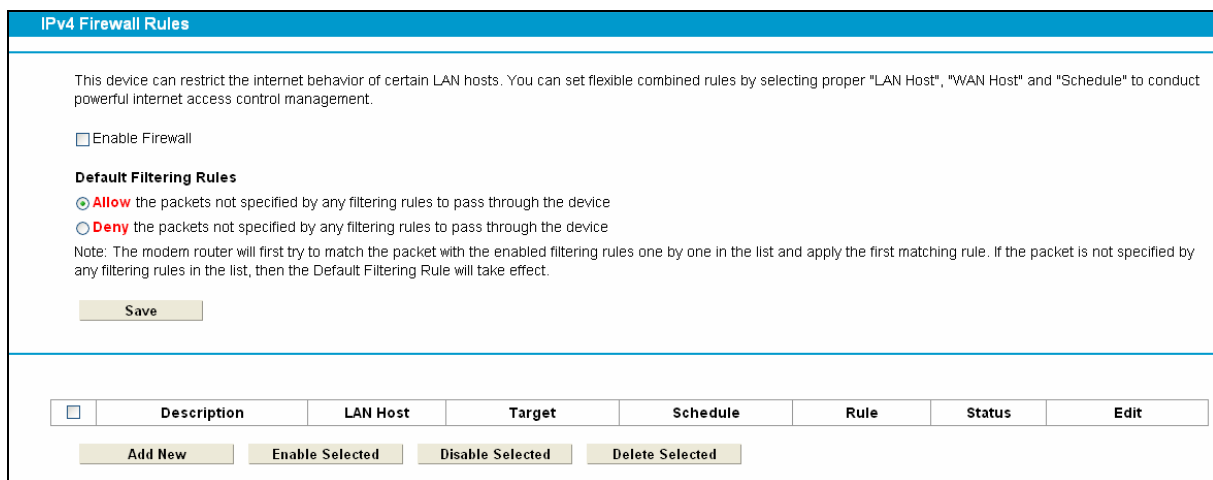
IPv4 Firewall Rules

This device can restrict the internet behavior of certain LAN hosts. You can set flexible combined rules by selecting proper "LAN Host", "WAN Host" and "Schedule" to conduct powerful internet access control management.

Enable Firewall

Default Filtering Rules

Allow the packets not specified by any filtering rules to pass through the device

Deny the packets not specified by any filtering rules to pass through the device

Note: The modem router will first try to match the packet with the enabled filtering rules one by one in the list and apply the first matching rule. If the packet is not specified by any filtering rules in the list, then the Default Filtering Rule will take effect.

Save

| | Description | LAN Host | Target | Schedule | Rule | Status | Edit |
|---|---|---|---|---|---|---|---|

Add New | Enable Selected | Disable Selected | Delete Selected